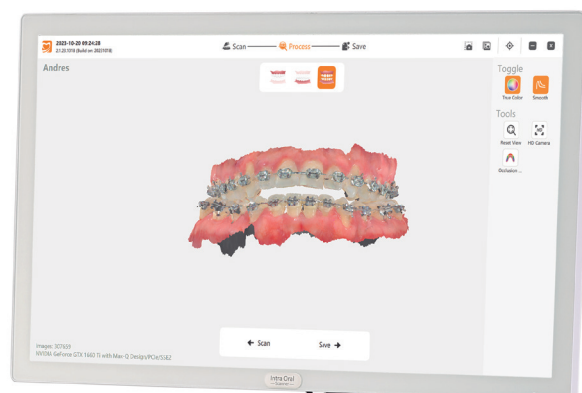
2023-10-20 09:24:28
2.1.20.1018 (Build on 20231018)

Scan Process Save

Andres

Toggle
True Color Smooth

Tools
Reset View HD Camera
Occlusion ...

images: 307659
NVIDIA GeForce GTX 1660 Ti with Max-Q Design/PCIe/SSE2

← Scan Save →

Intra Oral